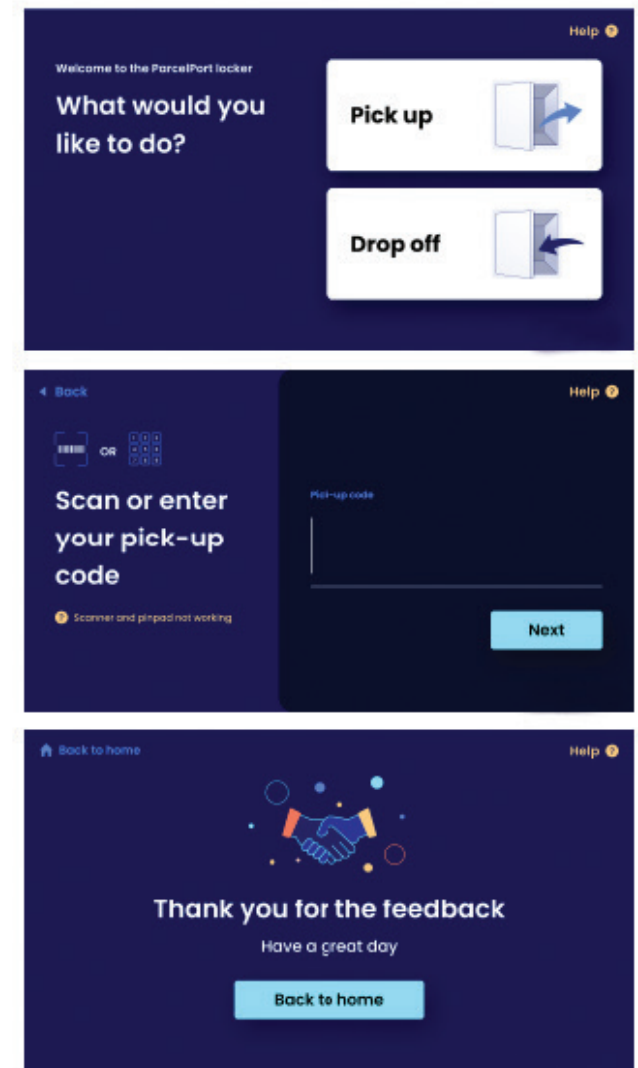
Help

Welcome to the ParcelPort locker

What would you like to do?

Pick up

Drop off

Back

Help

OR

Scan or enter your pick-up code

Scanner and pinpad not working

Pick-up code

Next

Back to home

Help

Thank you for the feedback

Have a great day

Back to home